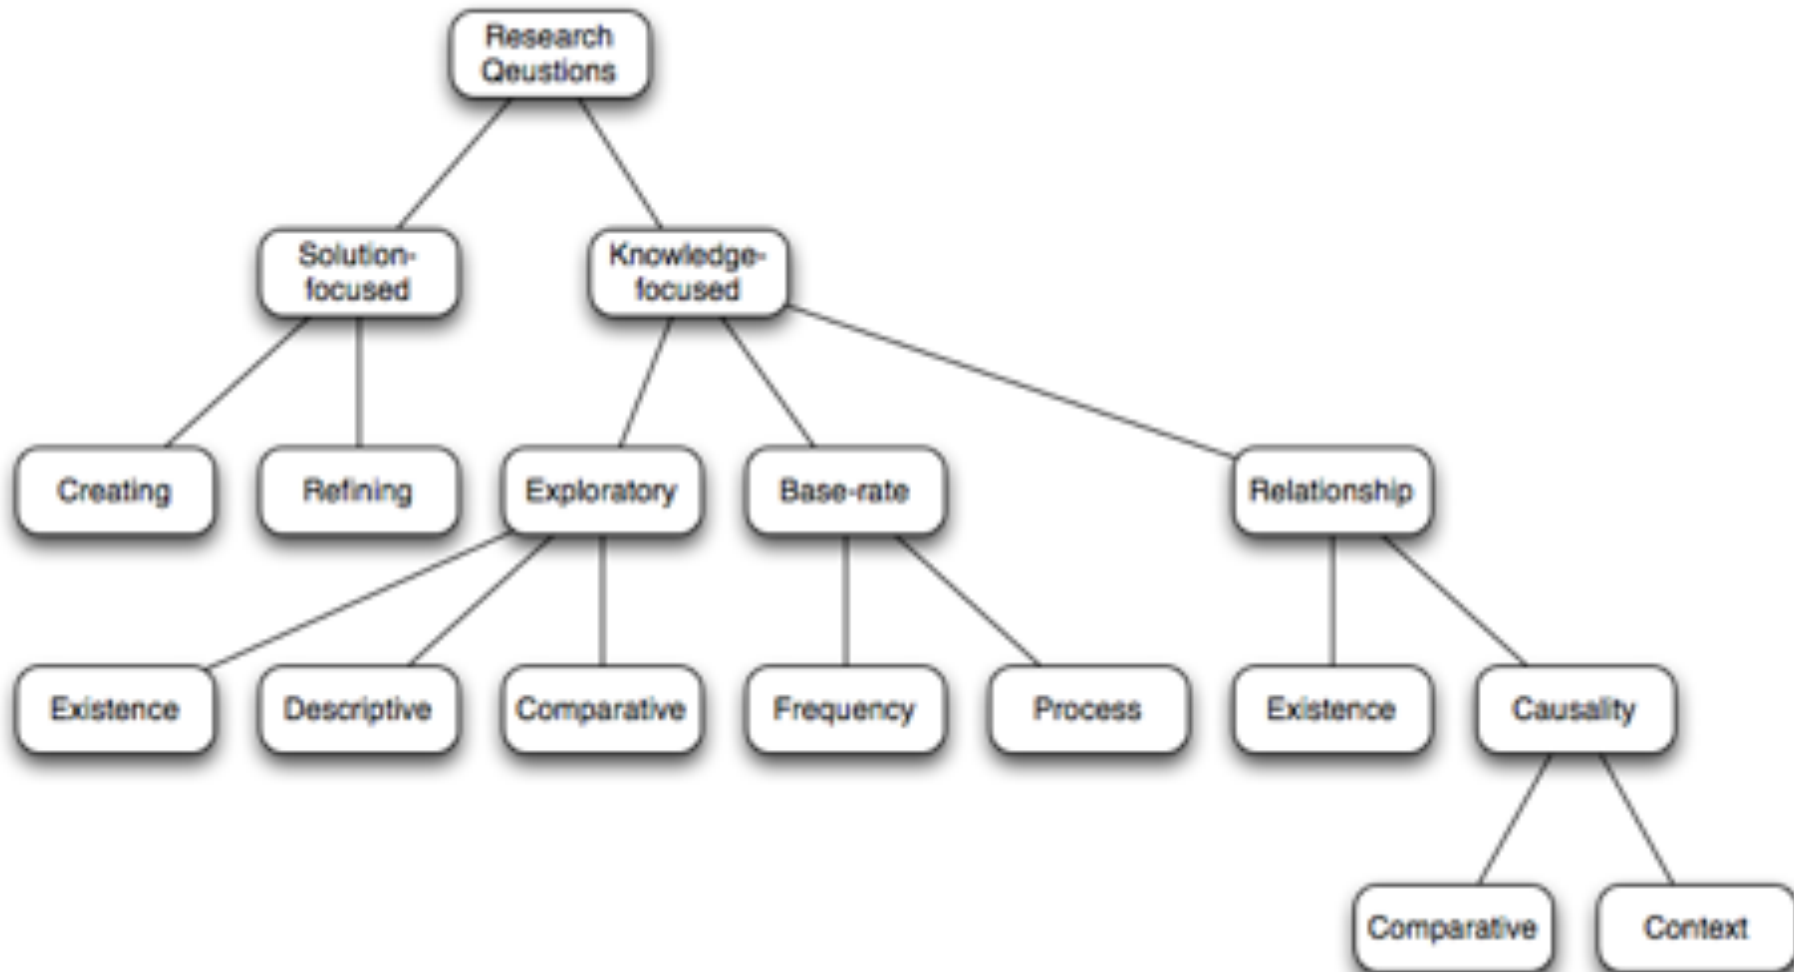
Research Qeustions

Solution-focused

Knowledge-focused

Creating

Refining

Exploratory

Base-rate

Relationship

Existence

Descriptive

Comparative

Frequency

Process

Existence

Causality

Comparative

Context